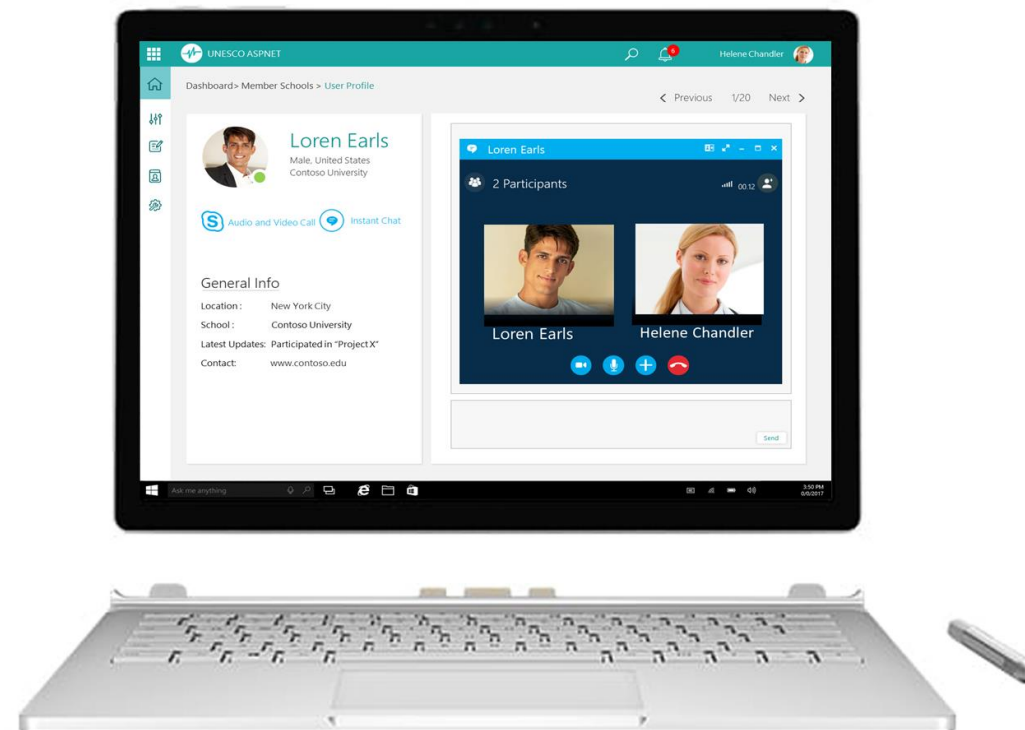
UNESCO ASPNET

6

Helene Chandler

Dashboard> Member Schools > User Profile

< Previous 1/20 Next >

Loren Earls
Male, United States
Contoso University

Audio and Video Call

Instant Chat

General Info

Location : New York City
School : Contoso University
Latest Updates: Participated in "Project X"
Contact: www.contoso.edu

Loren Earls

2 Participants

00:12

Loren Earls

Helene Chandler

Send

Ask me anything

3:50 PM
6/6/2017